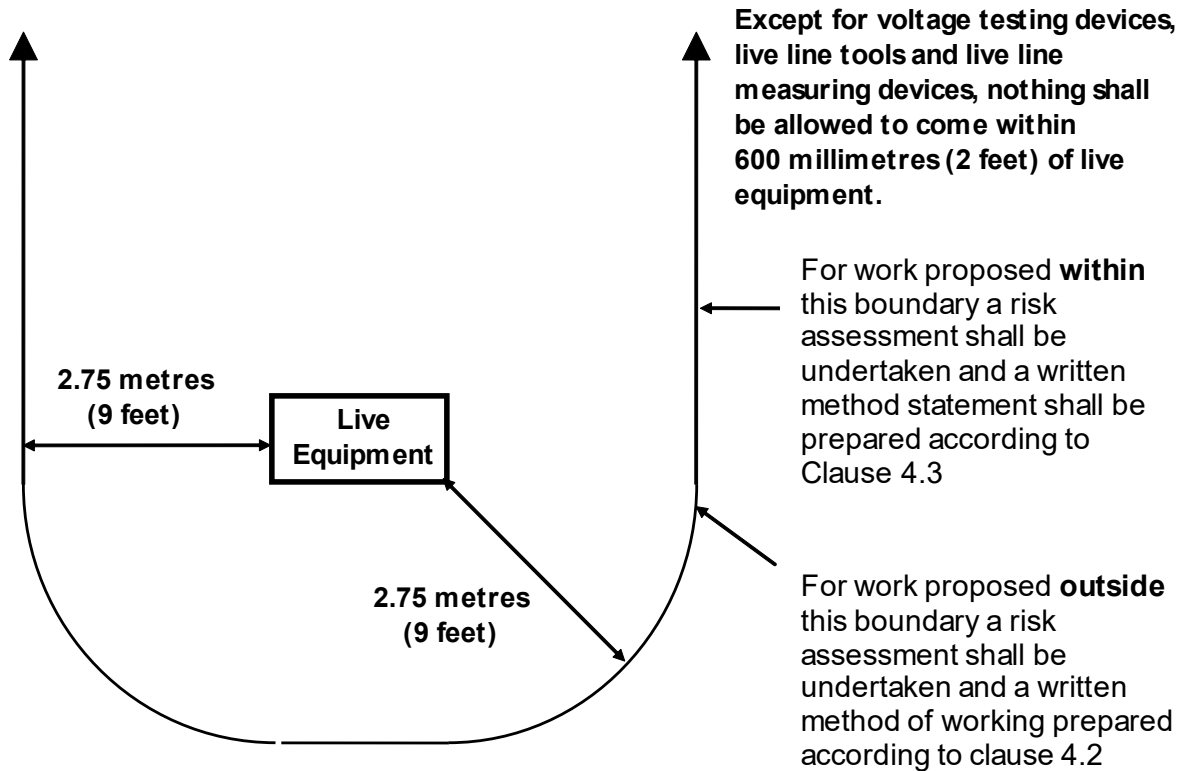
Except for voltage testing devices, live line tools and live line measuring devices, nothing shall be allowed to come within 600 millimetres (2 feet) of live equipment.

For work proposed within this boundary a risk assessment shall be undertaken and a written method statement shall be prepared according to Clause 4.3

2.75 metres (9 feet)

Live Equipment

For work proposed outside this boundary a risk assessment shall be undertaken and a written method of working prepared according to clause 4.2

2.75 metres (9 feet)